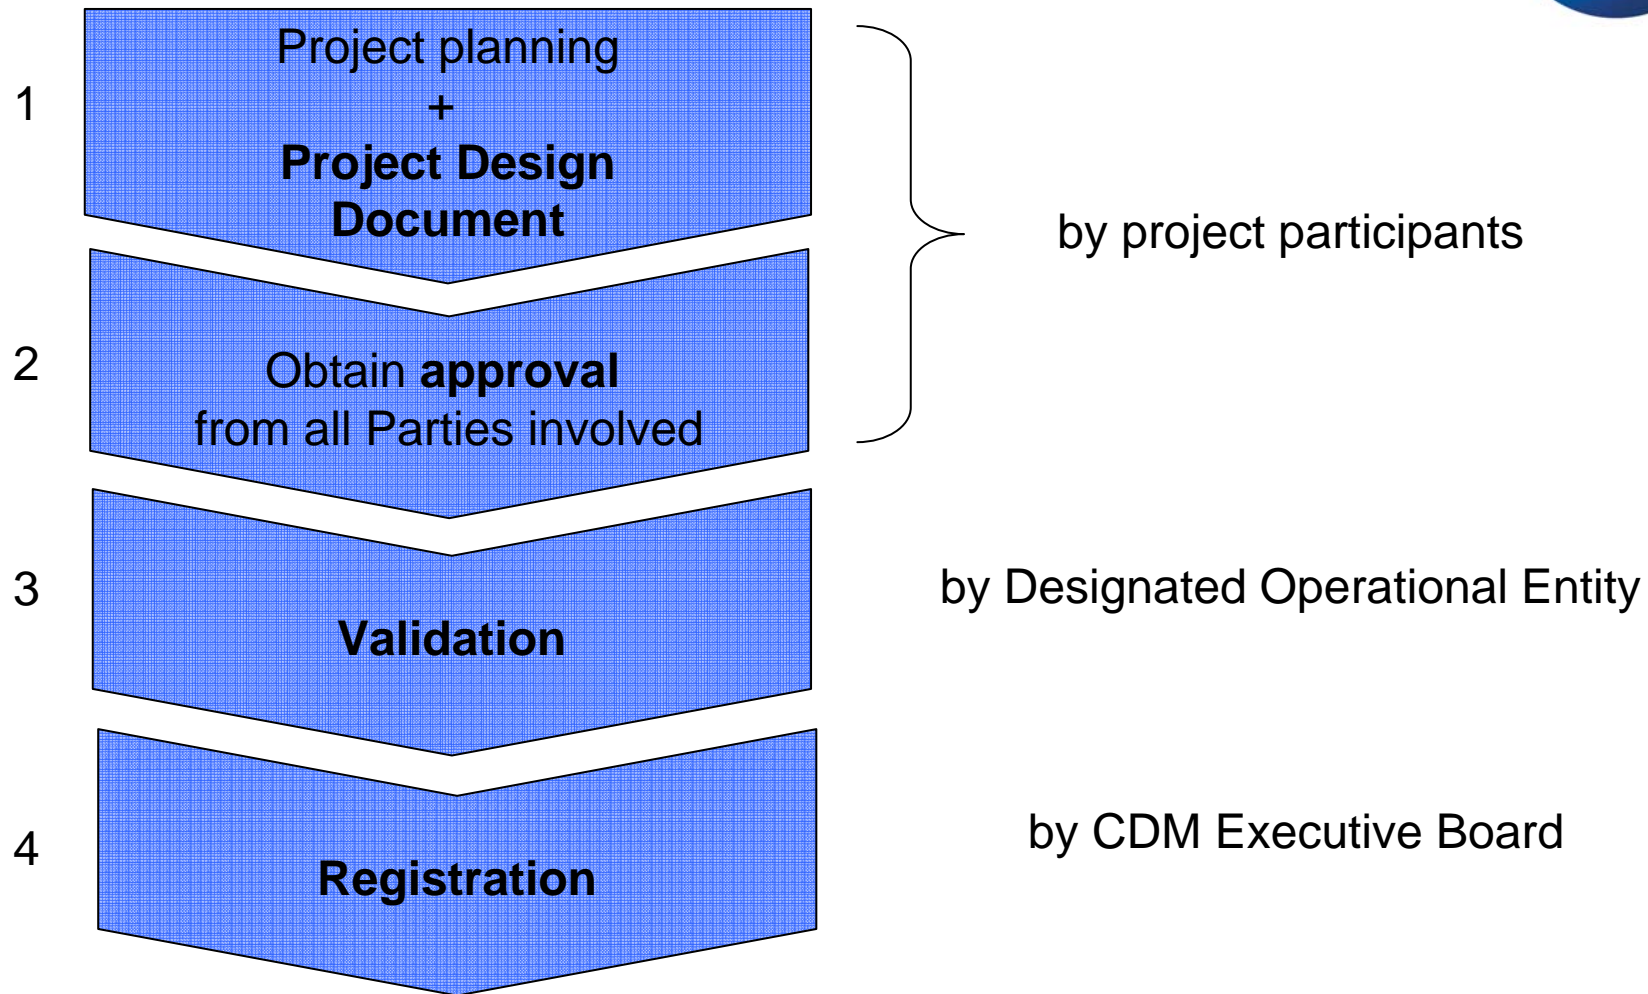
1

Project planning
+
**Project Design Document**

by project participants

2

Obtain **approval** from all Parties involved

3

**Validation**

by Designated Operational Entity

4

**Registration**

by CDM Executive Board